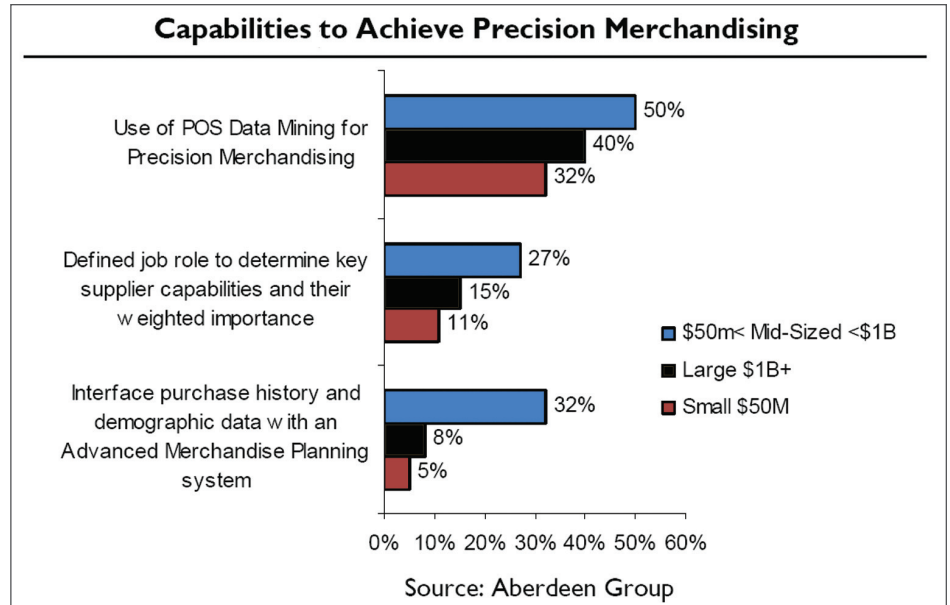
Capabilities to Achieve Precision Merchandising

Use of POS Data Mining for Precision Merchandising

50%

40%

32%

Defined job role to determine key supplier capabilities and their w eighted importance

27%

15%

11%

Interface purchase history and demographic data w ith an Advanced Merchandise Planning system

32%

8%

5%

$50m< Mid-Sized <$1B

Large $1B+

Small $50M

0% 10% 20% 30% 40% 50% 60%

Source: Aberdeen Group